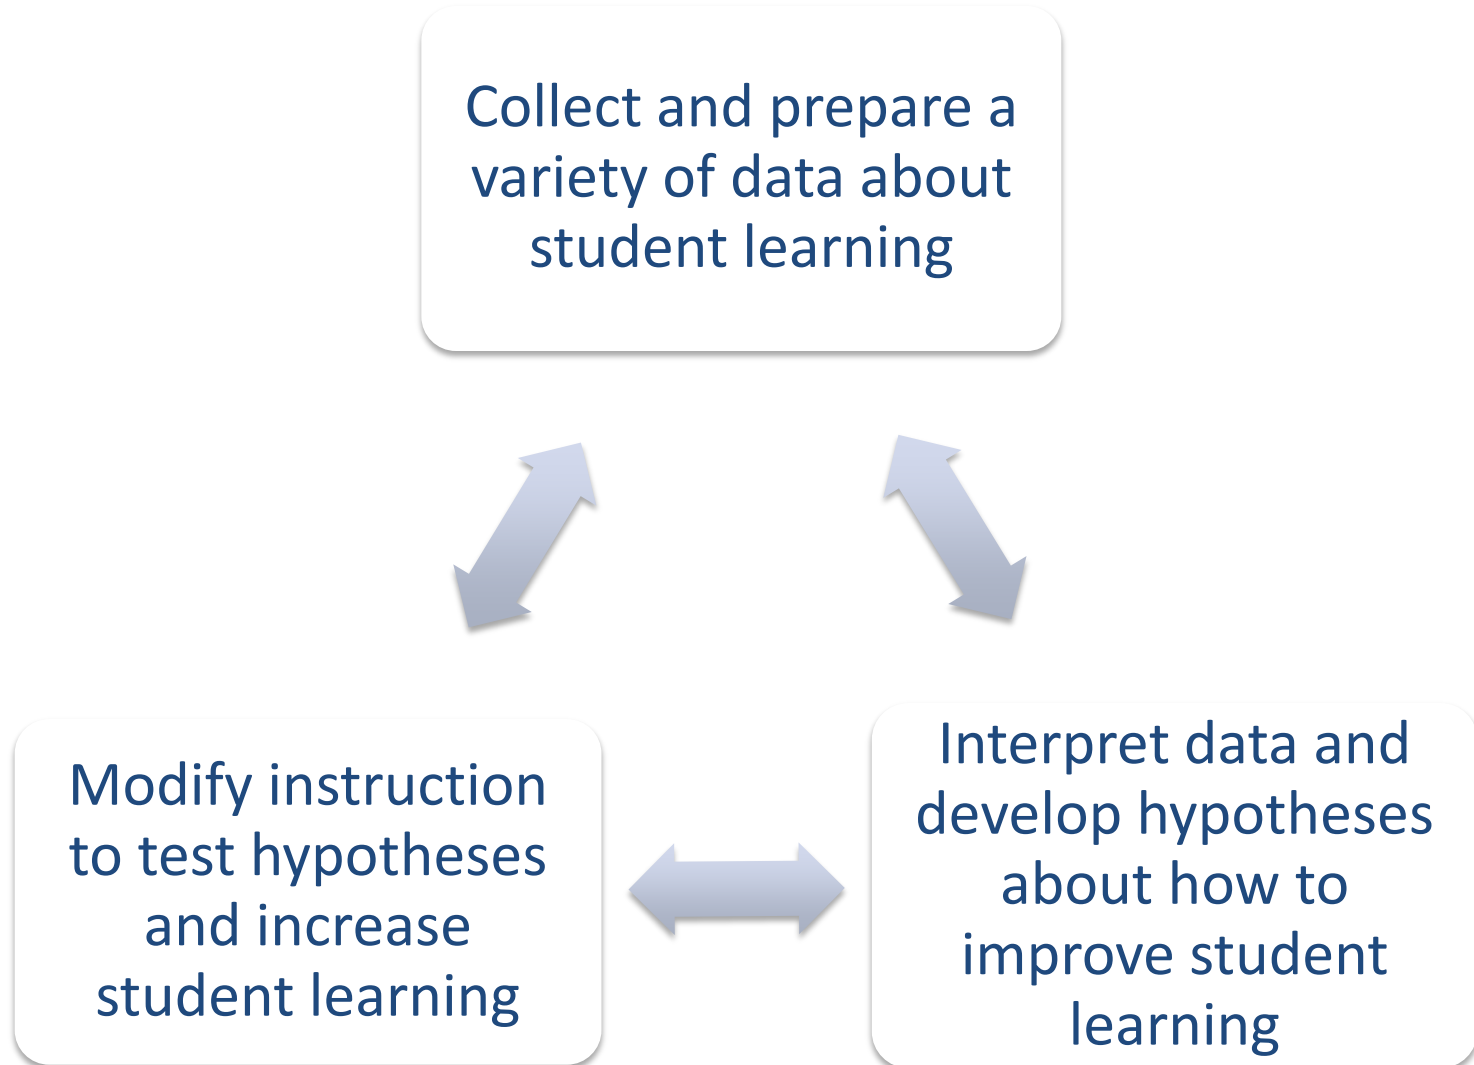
Collect and prepare a variety of data about student learning

Interpret data and develop hypotheses about how to improve student learning

Modify instruction to test hypotheses and increase student learning